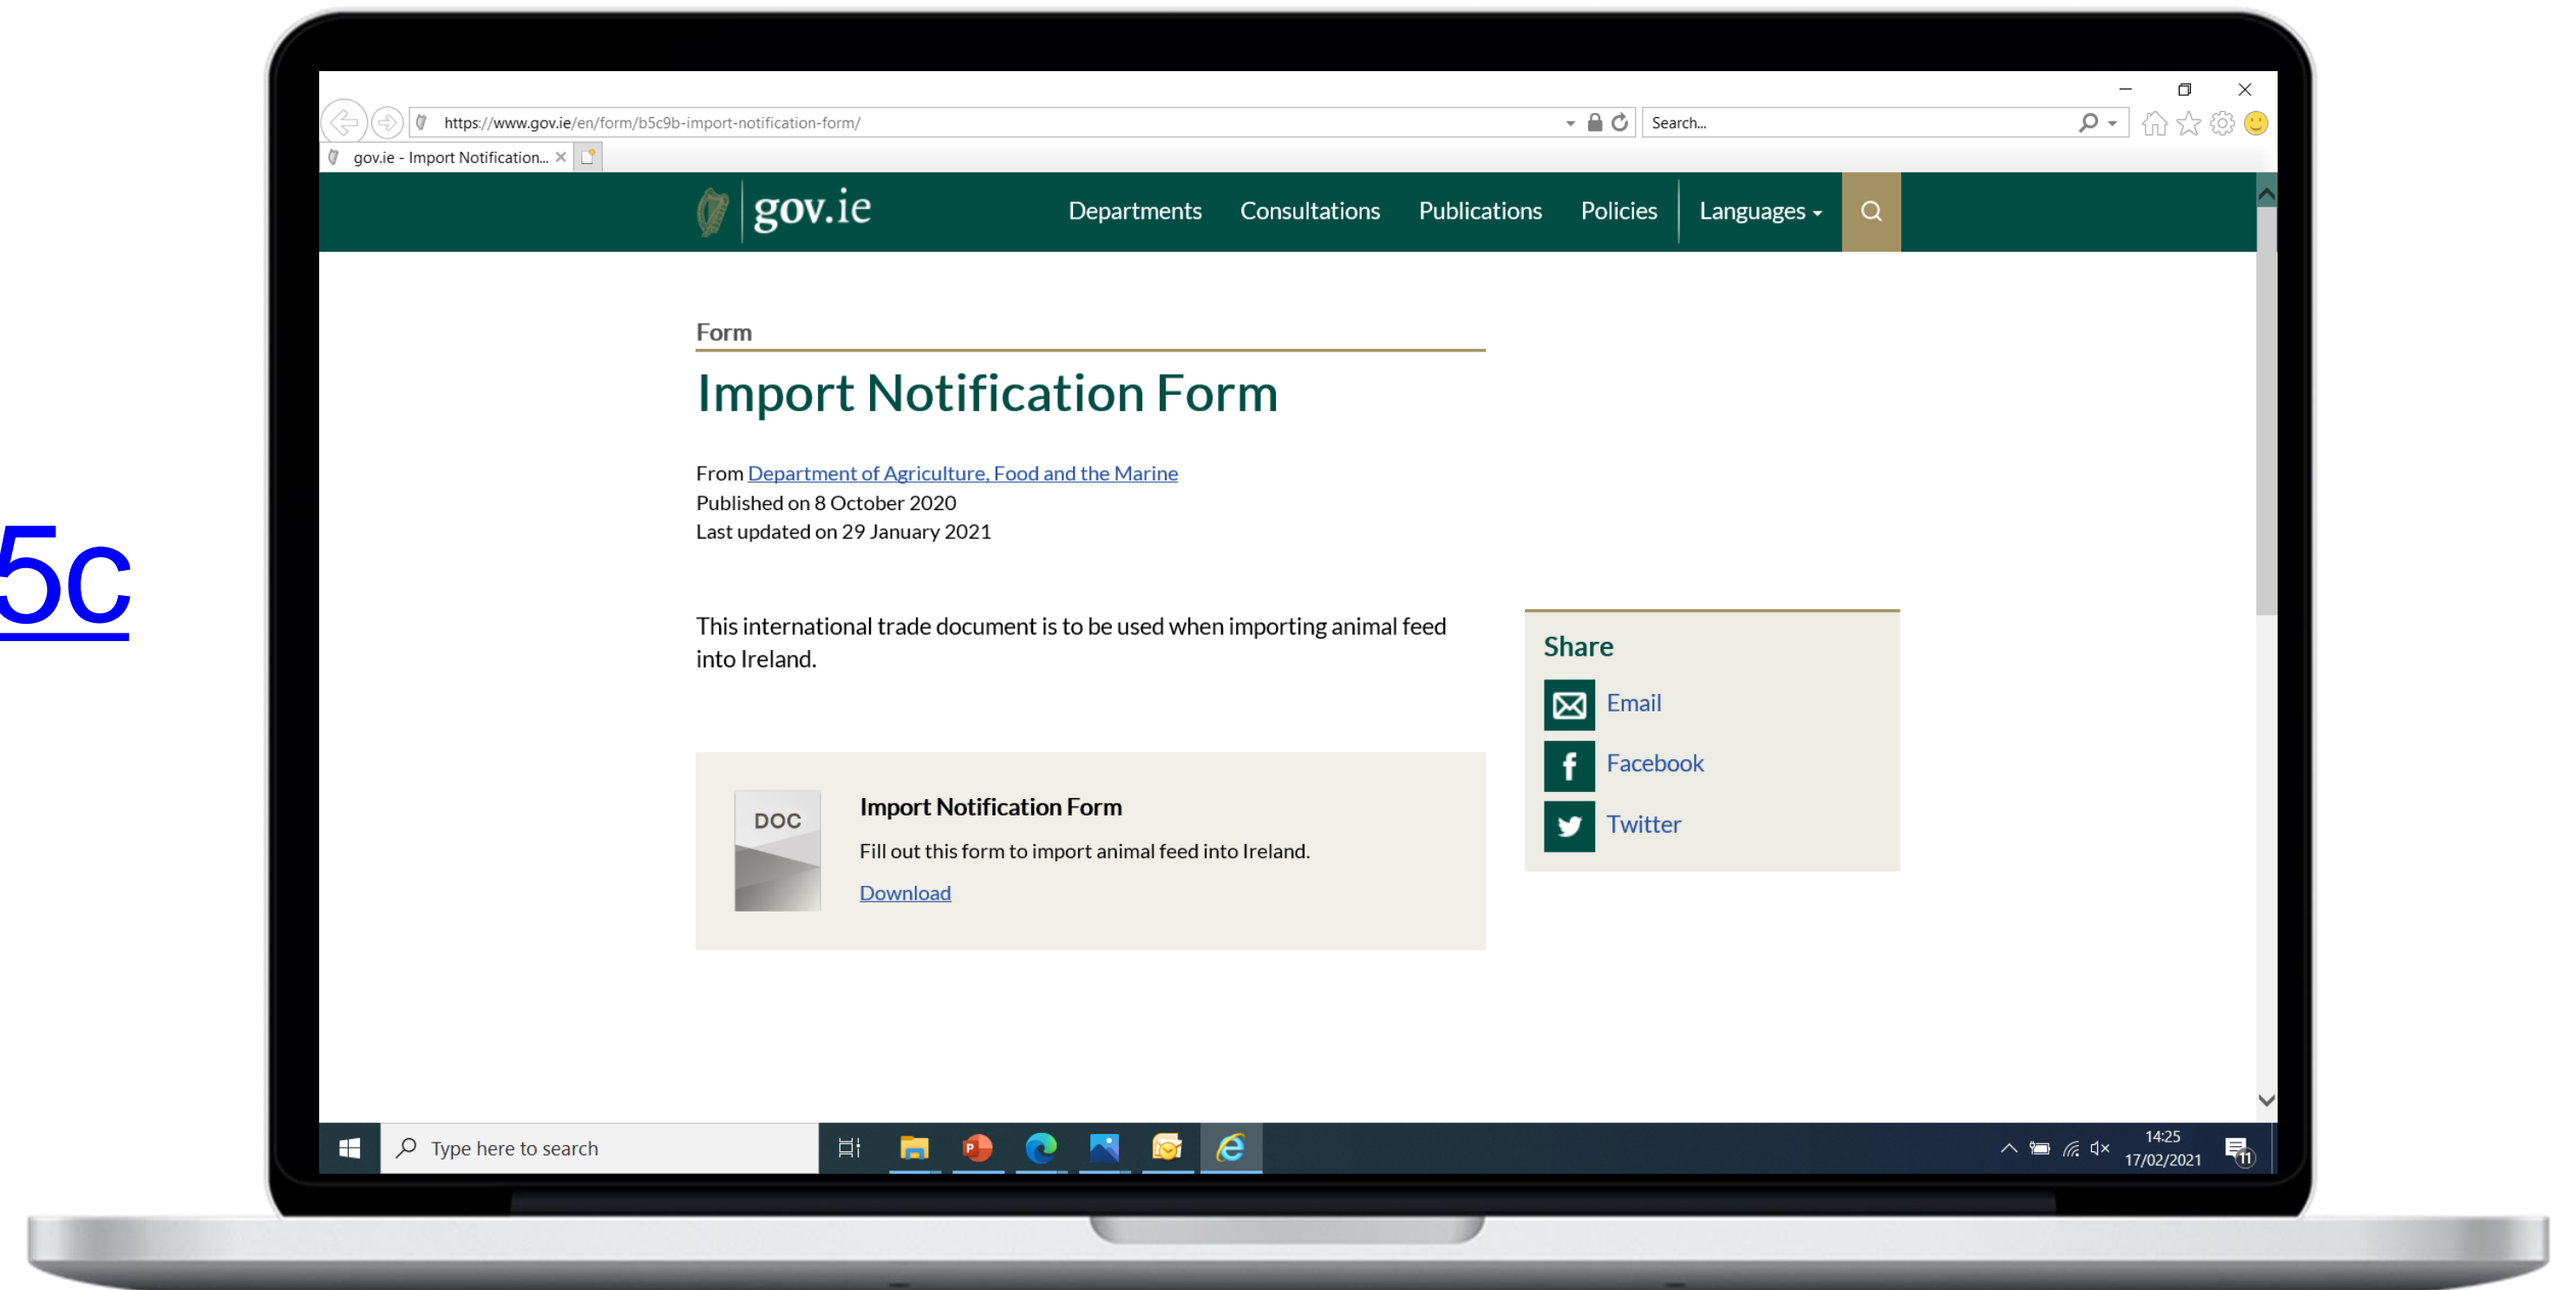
5c

https://www.gov.ie/en/form/b5c9b-import-notification-form/

Search...

gov.ie - Import Notification...

gov.ie

Departments Consultations Publications Policies Languages

Form

Import Notification Form

From Department of Agriculture, Food and the Marine
Published on 8 October 2020
Last updated on 29 January 2021

This international trade document is to be used when importing animal feed into Ireland.

DOC

Import Notification Form

Fill out this form to import animal feed into Ireland.

Download

Share

Email

Facebook

Twitter

Type here to search

14:25
17/02/2021

11